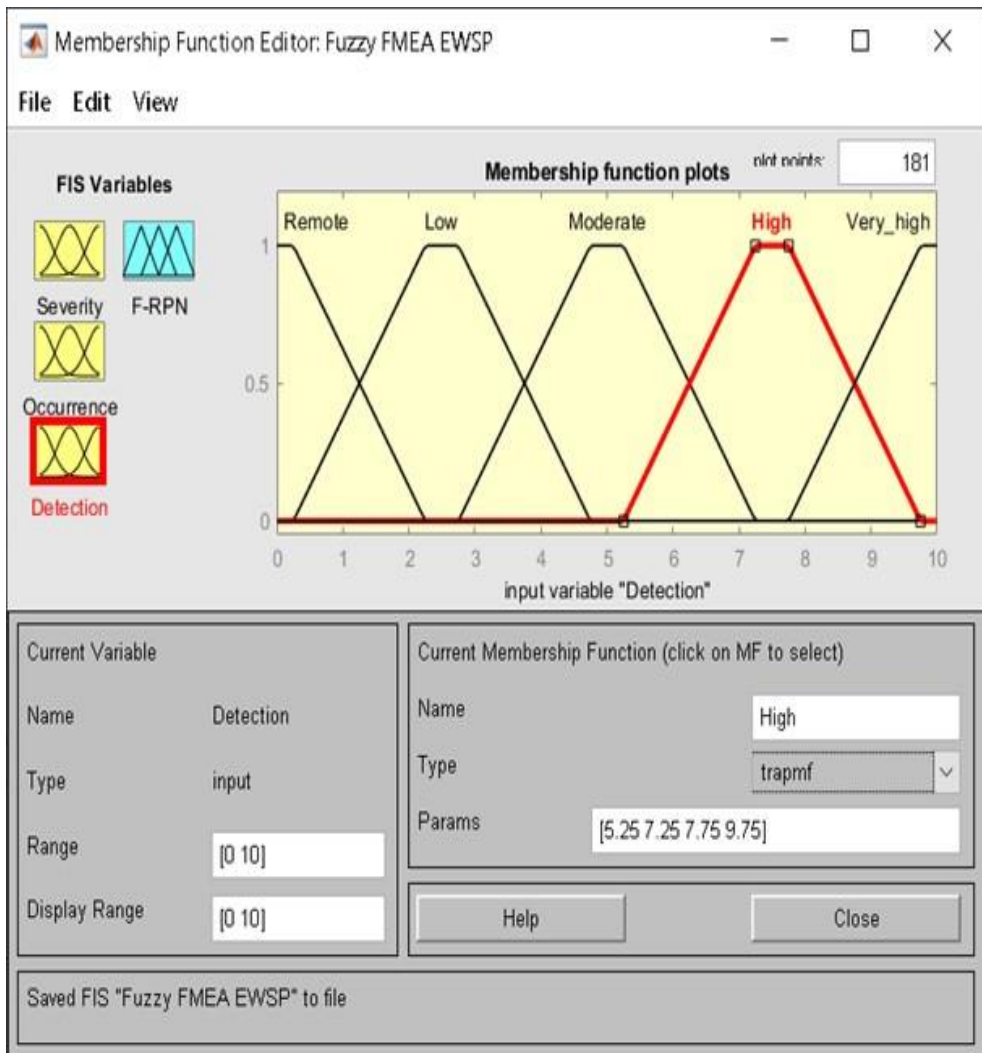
Membership Function Editor: Fuzzy FMEA EWSP

File Edit View

FIS Variables

Severity F-RPN

Occurrence

Detection

Membership function plots

plot points: 181

Remote Low Moderate High Very_high

1

0.5

0

0 1 2 3 4 5 6 7 8 9 10

input variable "Detection"

Current Variable

Name Detection

Type input

Range [0 10]

Display Range [0 10]

Current Membership Function (click on MF to select)

Name High

Type trapmf

Params [5.25 7.25 7.75 9.75]

Help

Close

Saved FIS "Fuzzy FMEA EWSP" to file